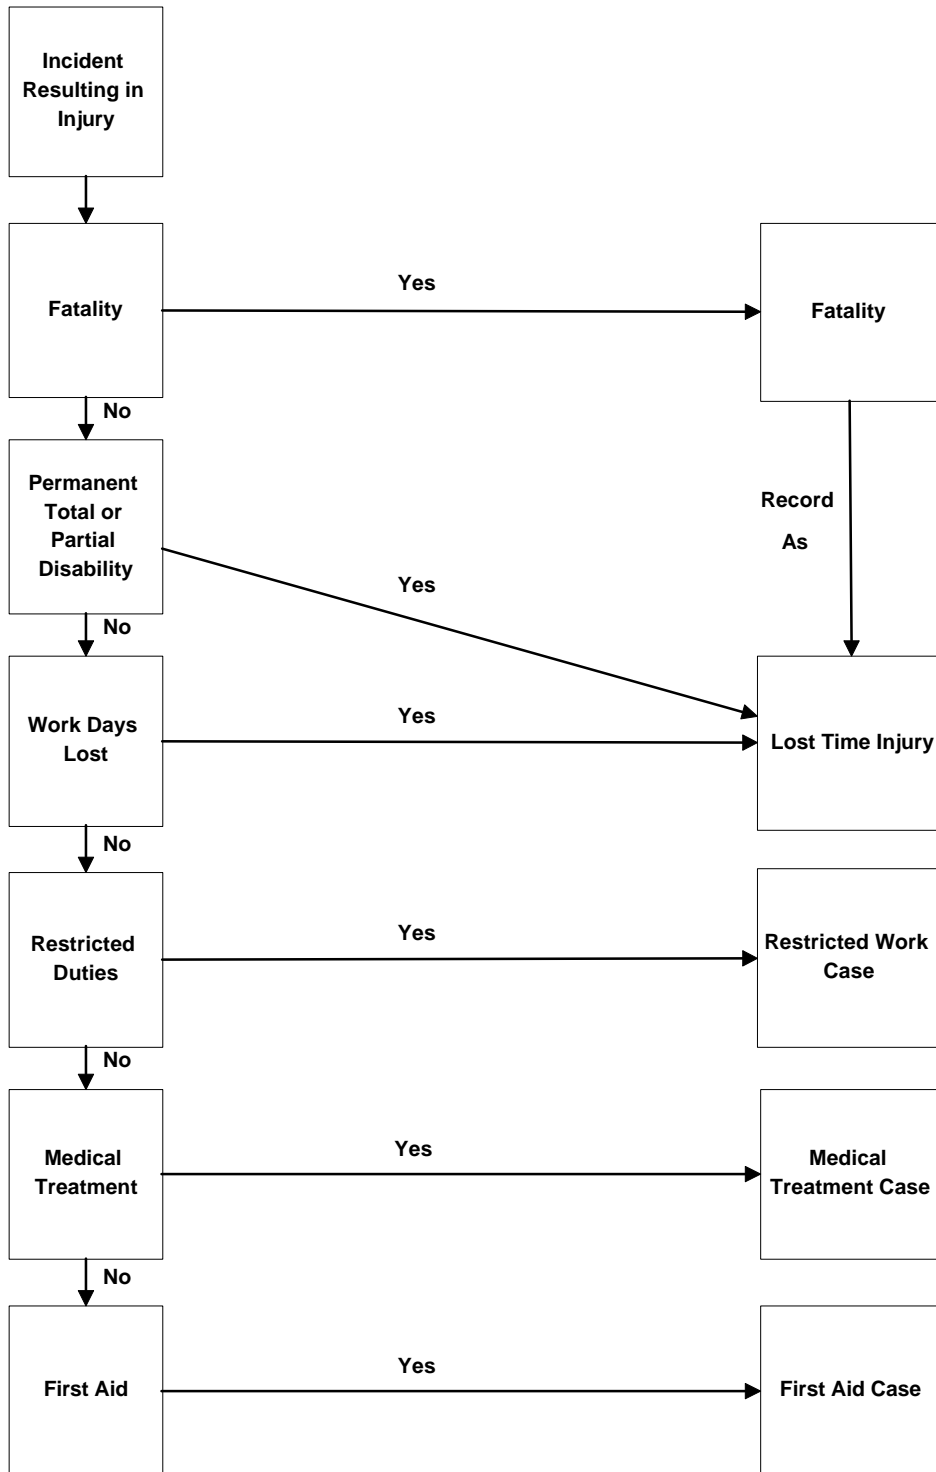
Incident Resulting in Injury

Fatality

Yes

Fatality

No

Permanent Total or Partial Disability

Record As

Yes

No

Work Days Lost

Yes

Lost Time Injury

No

Restricted Duties

Yes

Restricted Work Case

No

Medical Treatment

Yes

Medical Treatment Case

No

First Aid

Yes

First Aid Case